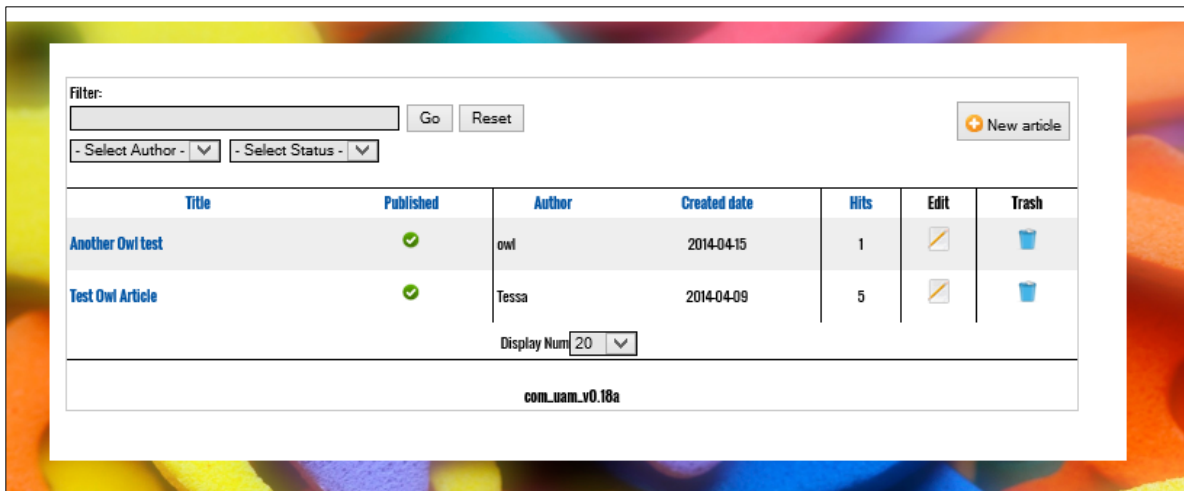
Filter:

Go Reset

New article

- Select Author - - Select Status -

| Title | Published | Author | Created date | Hits | Edit | Trash |
|---|---|---|---|---|---|---|
| Another Owl test | | owl | 2014-04-15 | 1 | | |
| Test Owl Article | | Tessa | 2014-04-09 | 5 | | |

Display Num 20

com_uam_v0.18a